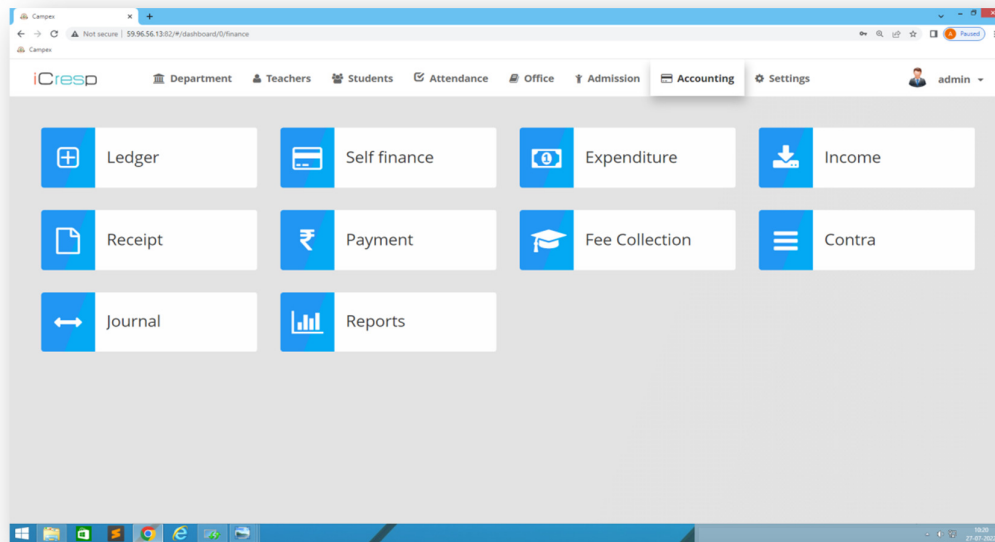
Campex

Not secure | 59.96.56.13:82/#/dashboard/0/finance

Paused

Campex

iCresp

Department Teachers Students Attendance Office Admission Accounting Settings

admin

Ledger

Self finance

Expenditure

Income

Receipt

Payment

Fee Collection

Contra

Journal

Reports

18:20
27-07-202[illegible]